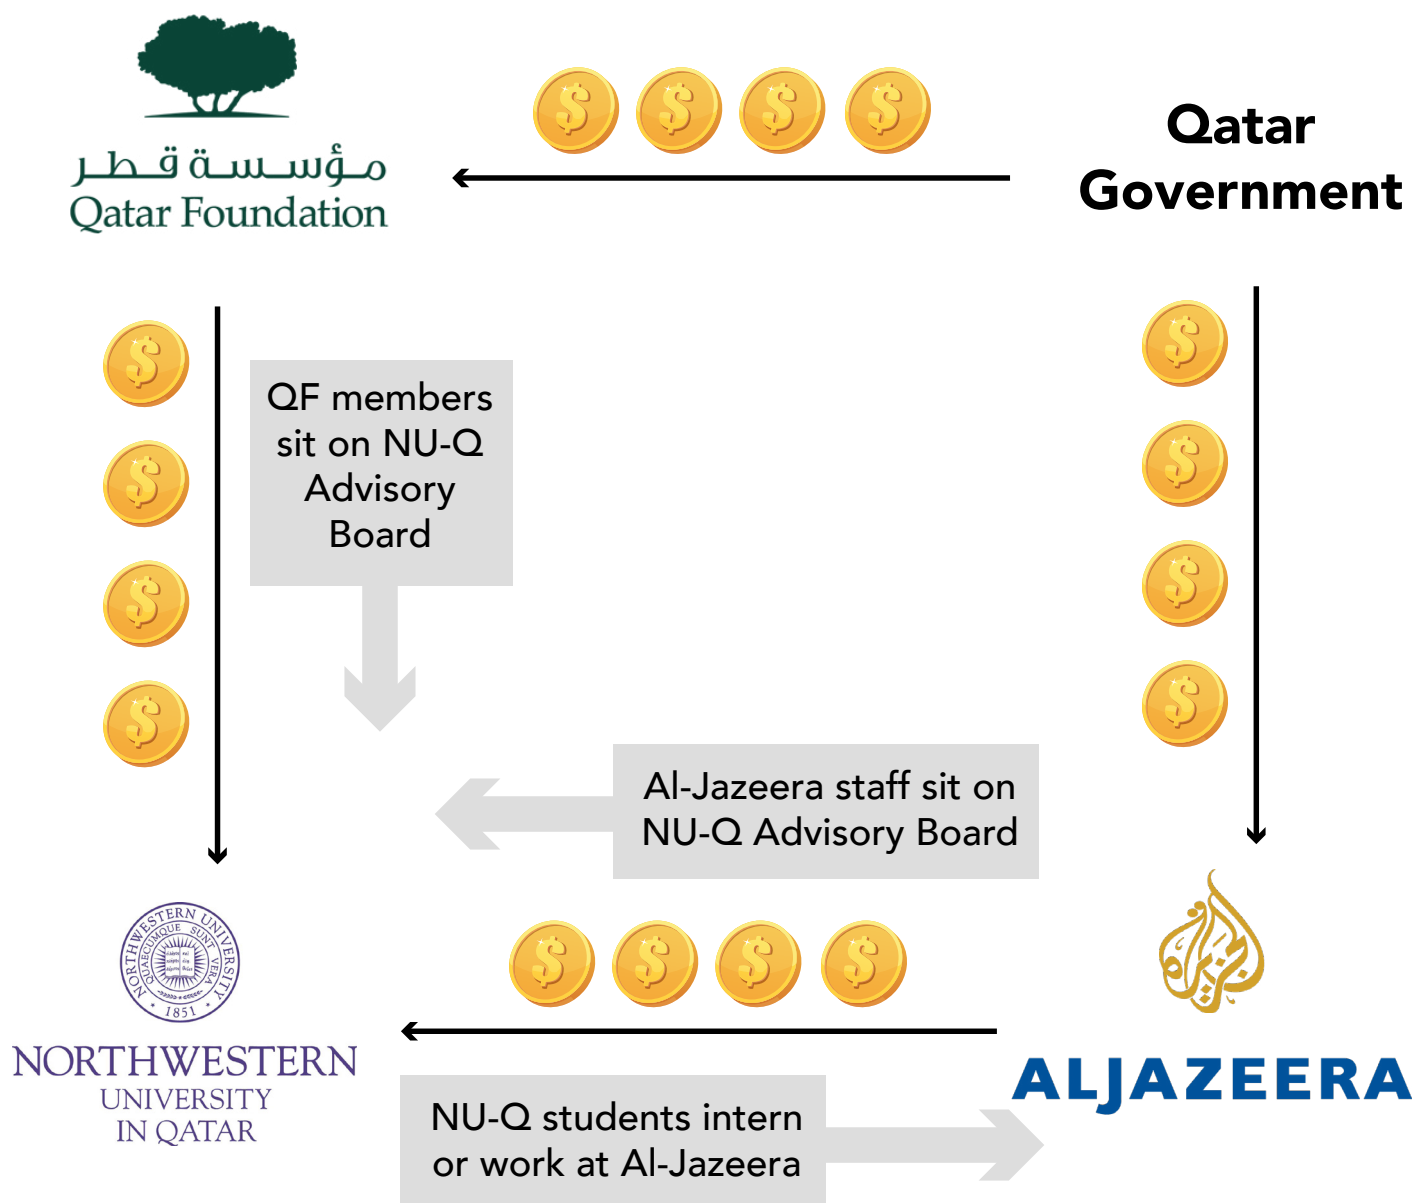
مؤسسة قطر
Qatar Foundation

$ $ $ $

Qatar Government

$ $ $ $

QF members sit on NU-Q Advisory Board

$ $ $ $

Al-Jazeera staff sit on NU-Q Advisory Board

NORTHWESTERN UNIVERSITY QUAECUMQUE SUNT VERA 1851

NORTHWESTERN UNIVERSITY IN QATAR

$ $ $ $

الجزيرة

ALJAZEERA

NU-Q students intern or work at Al-Jazeera